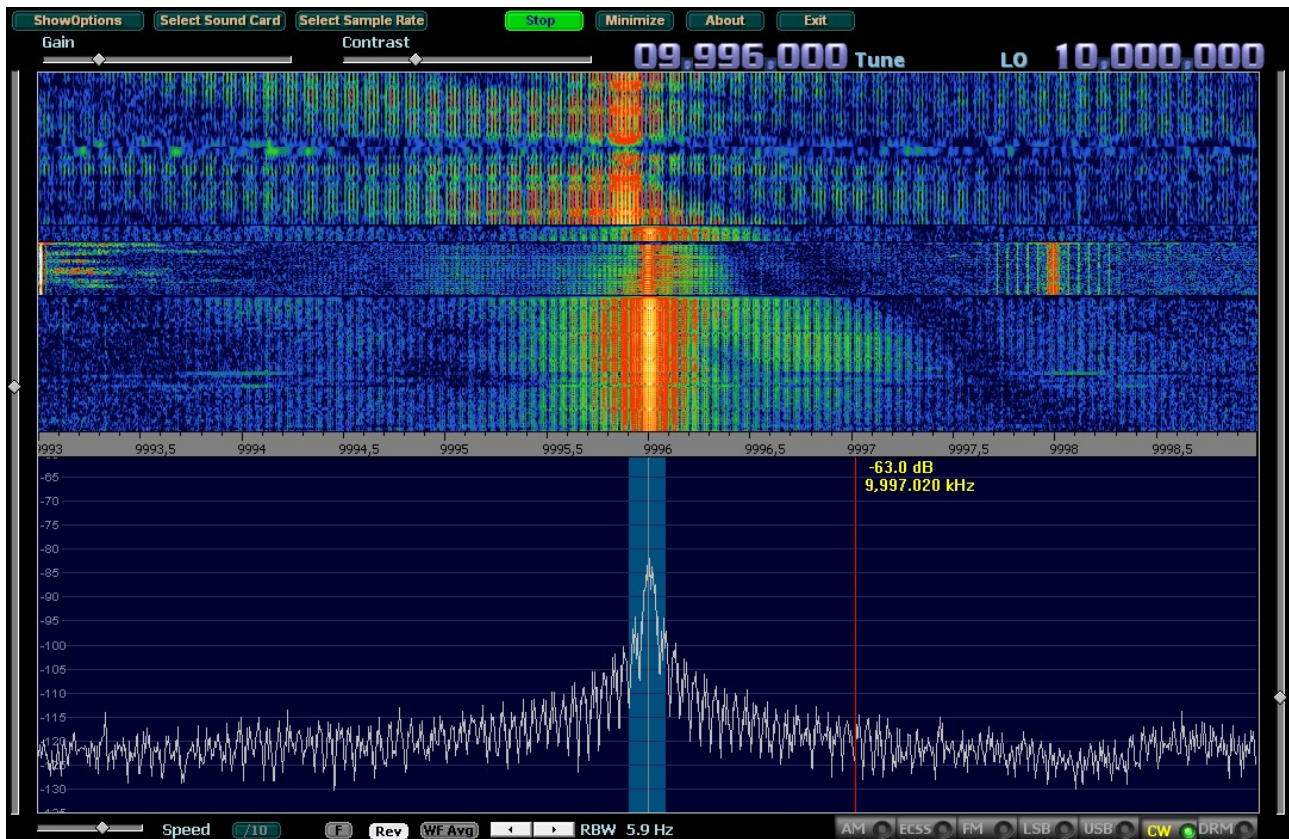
ShowOptions Select Sound Card Select Sample Rate Stop Minimize About Exit

Gain Contrast

09,996,000 Tune LO 10,000,000

9993 9993,5 9994 9994,5 9995 9995,5 9996 9996,5 9997 9997,5 9998 9998,5

-63.0 dB
9,997.020 kHz

-65
-70
-75
-80
-85
-90
-95
-100
-105
-110
-115
-120
-125
-130

Speed /10 F Rev WF Avg RBW 5.9 Hz

AM ECSS FM LSB USB CW DRM